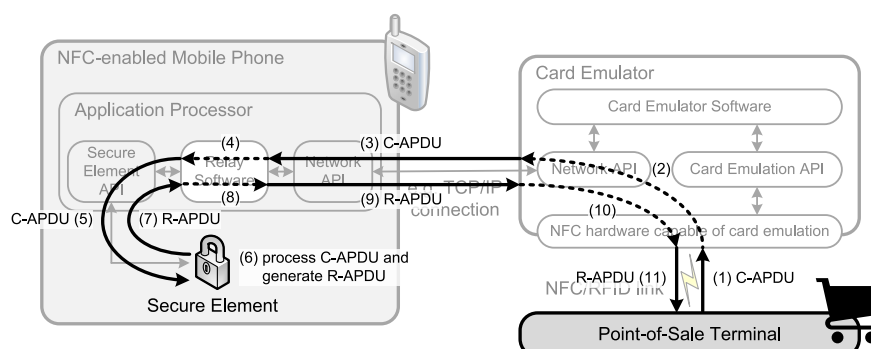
NFC-enabled Mobile Phone

Application Processor

Secure Element API

Relay Software

Network API

(4)

(3) C-APDU

(8)

(9) R-APDU

TCP/IP connection

C-APDU (5)

(7) R-APDU

(6) process C-APDU and generate R-APDU

Secure Element

Card Emulator

Card Emulator Software

Network API

(2)

Card Emulation API

(10)

NFC hardware capable of card emulation

R-APDU (11)

NFC/RFID link

(1) C-APDU

Point-of-Sale Terminal